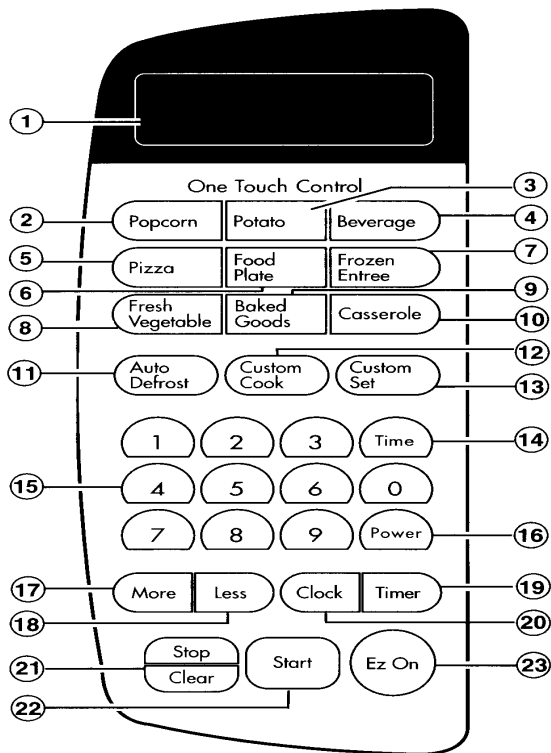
1

One Touch Control

3

2 Popcorn Potato Beverage 4

5 Pizza Food Plate Frozen Entree 7

6 9

8 Fresh Vegetable Baked Goods Casserole 10

12

11 Auto Defrost Custom Cook Custom Set 13

1 2 3 Time 14

15 4 5 6 0

7 8 9 Power 16

17 More Less Clock Timer 19

18 20

21 Stop Clear Start Ez On 23

22